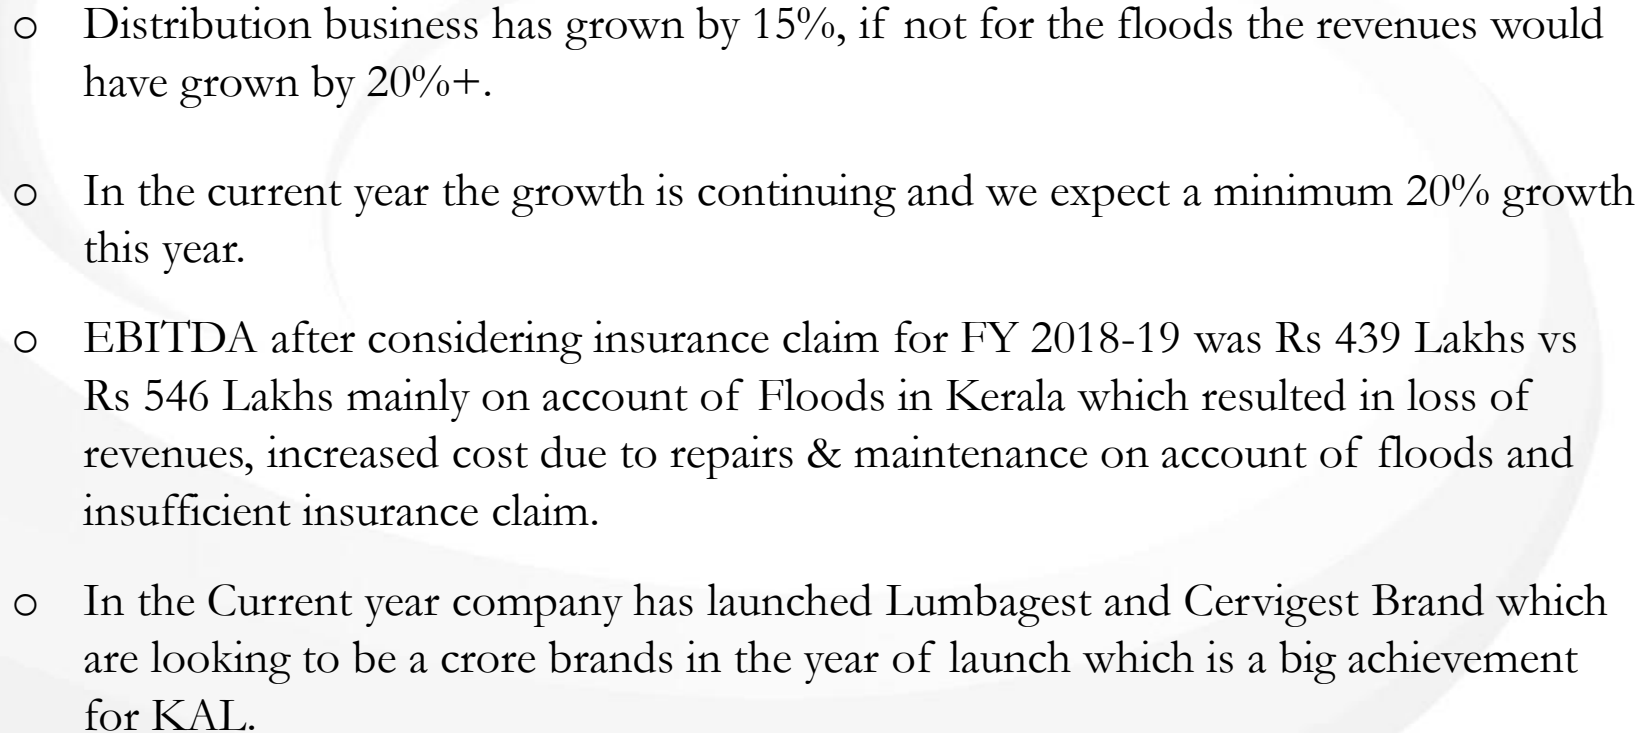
o Distribution business has grown by 15%, if not for the floods the revenues would have grown by 20%+.

o In the current year the growth is continuing and we expect a minimum 20% growth this year.

o EBITDA after considering insurance claim for FY 2018-19 was Rs 439 Lakhs vs Rs 546 Lakhs mainly on account of Floods in Kerala which resulted in loss of revenues, increased cost due to repairs & maintenance on account of floods and insufficient insurance claim.

o In the Current year company has launched Lumbagest and Cervigest Brand which are looking to be a crore brands in the year of launch which is a big achievement for KAL.